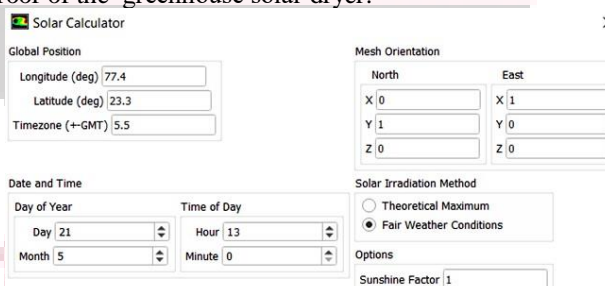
roof of the greenhouse solar dryer.

Solar Calculator

Global Position
Longitude (deg) 77.4
Latitude (deg) 23.3
Timezone (+-GMT) 5.5

Mesh Orientation
North
X 0
Y 1
Z 0
East
X 1
Y 0
Z 0

Date and Time
Day of Year
Day 21
Month 5
Time of Day
Hour 13
Minute 0

Solar Irradiation Method
Theoretical Maximum
Fair Weather Conditions

Options
Sunshine Factor 1